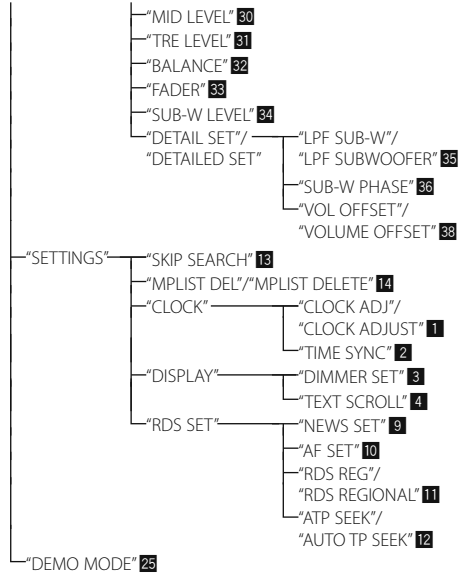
"MID LEVEL" 30
"TRE LEVEL" 31
"BALANCE" 32
"FADER" 33
"SUB-W LEVEL" 34
"DETAIL SET"/ "DETAILED SET"
"LPF SUB-W"/ "LPF SUBWOOFER" 35
"SUB-W PHASE" 36
"VOL OFFSET"/ "VOLUME OFFSET" 38
"SETTINGS"
"SKIP SEARCH" 13
"MPLIST DEL"/"MPLIST DELETE" 14
"CLOCK"
"CLOCK ADJ"/ "CLOCK ADJUST" 1
"TIME SYNC" 2
"DISPLAY"
"DIMMER SET" 3
"TEXT SCROLL" 4
"RDS SET"
"NEWS SET" 9
"AF SET" 10
"RDS REG"/ "RDS REGIONAL" 11
"ATP SEEK"/ "AUTO TP SEEK" 12
"DEMO MODE" 25